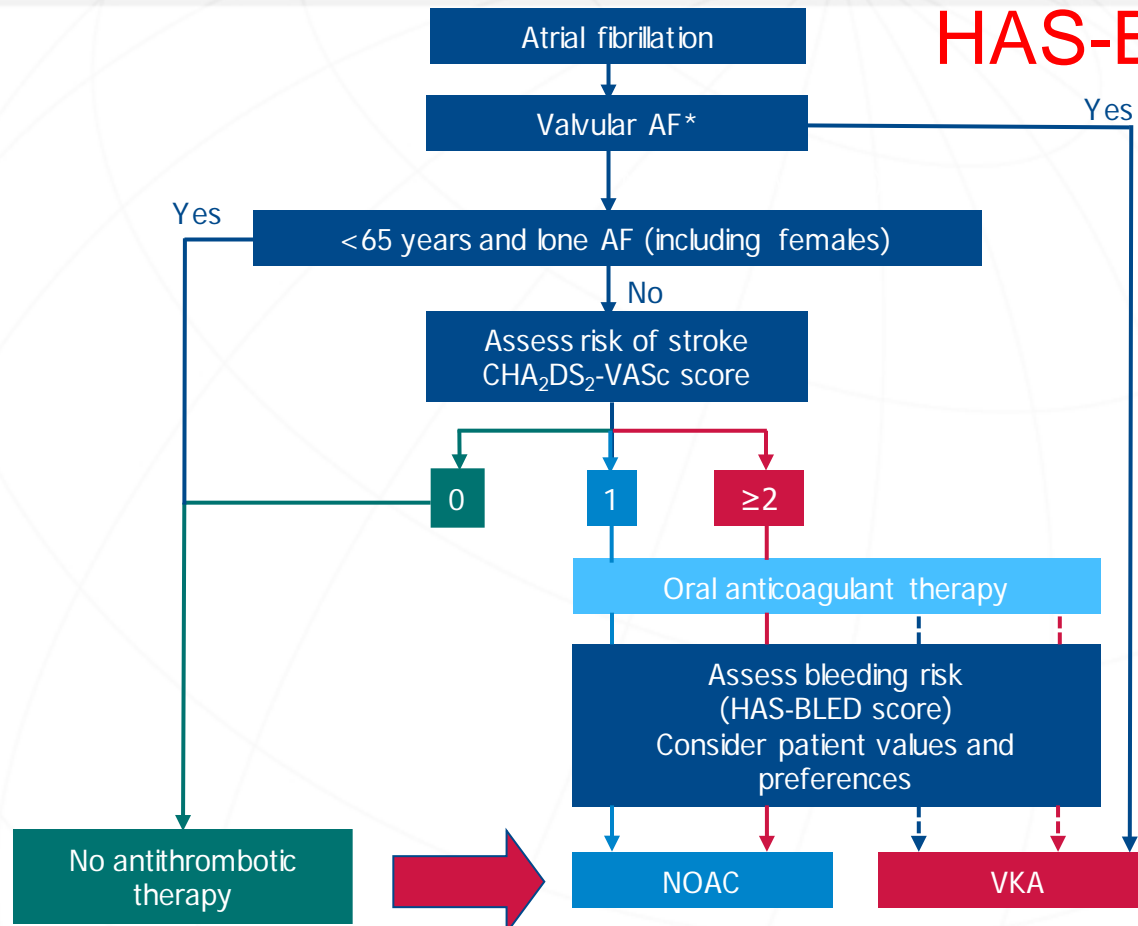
HAS-B

Atrial fibrillation

Valvular AF*

Yes

Yes

<65 years and lone AF (including females)

No

Assess risk of stroke $CHA_2DS_2$-VASc score

0

1

≥2

Oral anticoagulant therapy

Assess bleeding risk (HAS-BLED score) Consider patient values and preferences

No antithrombotic therapy

NOAC

VKA